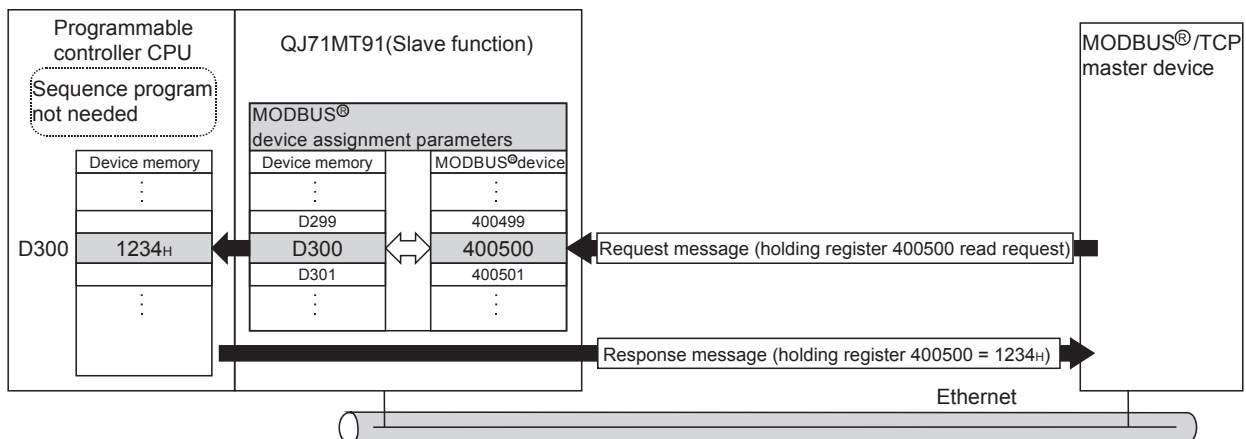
Programmable controller CPU

Sequence program not needed

Device memory

⋮

D300 $1234_H$

⋮

QJ71MT91(Slave function)

MODBUS® device assignment parameters

| Device memory | MODBUS®device |
|---|---|
| ⋮ | ⋮ |
| D299 | 400499 |
| D300 | 400500 |
| D301 | 400501 |
| ⋮ | ⋮ |

MODBUS®/TCP master device

Request message (holding register 400500 read request)

Response message (holding register 400500 = $1234_H$)

Ethernet